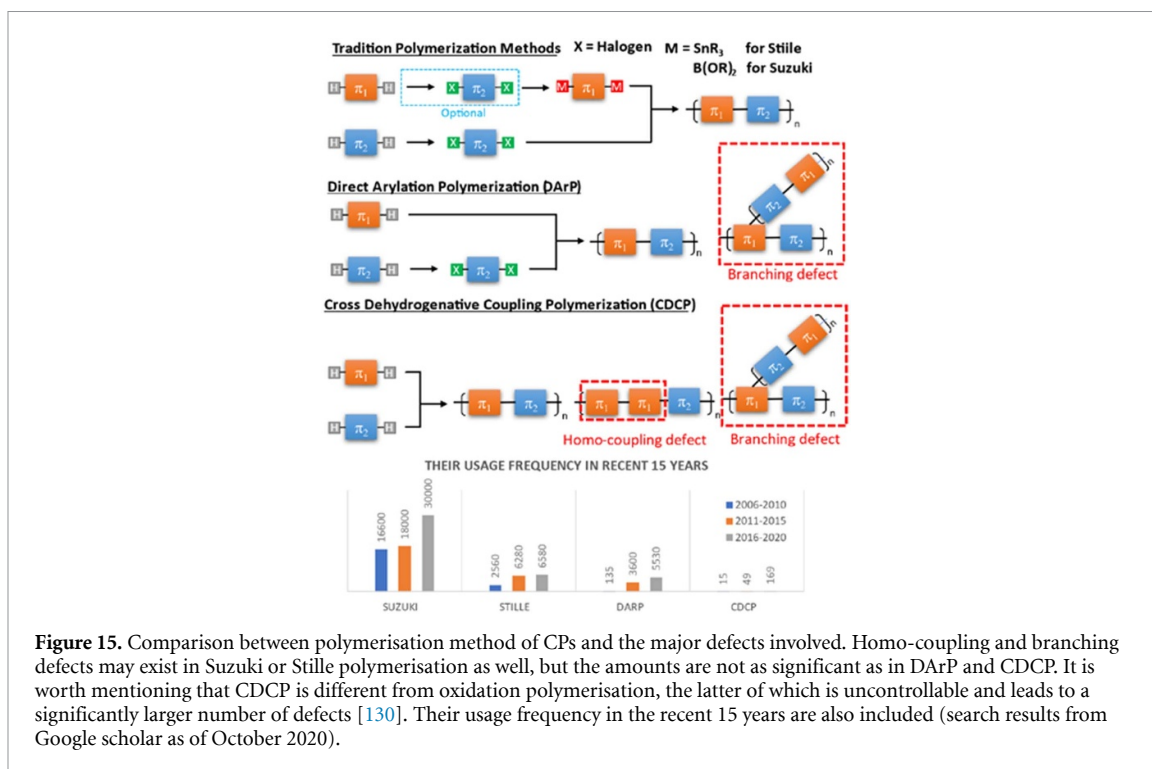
Tradition Polymerization Methods X = Halogen M = $SnR_3$ for Stille
$B(OR)_2$ for Suzuki

H $\pi_1$ H → X $\pi_2$ X → M $\pi_1$ M
Optional
H $\pi_2$ H → X $\pi_2$ X
$\{\pi_1 - \pi_2\}_n$

Direct Arylation Polymerization (DArP)

H $\pi_1$ H
H $\pi_2$ H → X $\pi_2$ X
$\{\pi_1 - \pi_2\}_n$
$\pi_2$ $\pi_1$ n
$\{\pi_1 - \pi_2\}_n$
Branching defect

Cross Dehydrogenative Coupling Polymerization (CDCP)

H $\pi_1$ H
H $\pi_2$ H
$\{\pi_1 - \pi_2\}_n$ $\{\pi_1 - \pi_1 - \pi_2\}_n$ $\{\pi_1 - \pi_2\}_n$
$\pi_2$ $\pi_1$ n
Homo-coupling defect Branching defect

THEIR USAGE FREQUENCY IN RECENT 15 YEARS

2006-2010
2011-2015
2016-2020

16600 18000 30000
2560 6280 6580
135 3600 5530
15 49 169

SUZUKI STILLE DARP CDCP

Figure 15. Comparison between polymerisation method of CPs and the major defects involved. Homo-coupling and branching defects may exist in Suzuki or Stille polymerisation as well, but the amounts are not as significant as in DArP and CDCP. It is worth mentioning that CDCP is different from oxidation polymerisation, the latter of which is uncontrollable and leads to a significantly larger number of defects [130]. Their usage frequency in the recent 15 years are also included (search results from Google scholar as of October 2020).